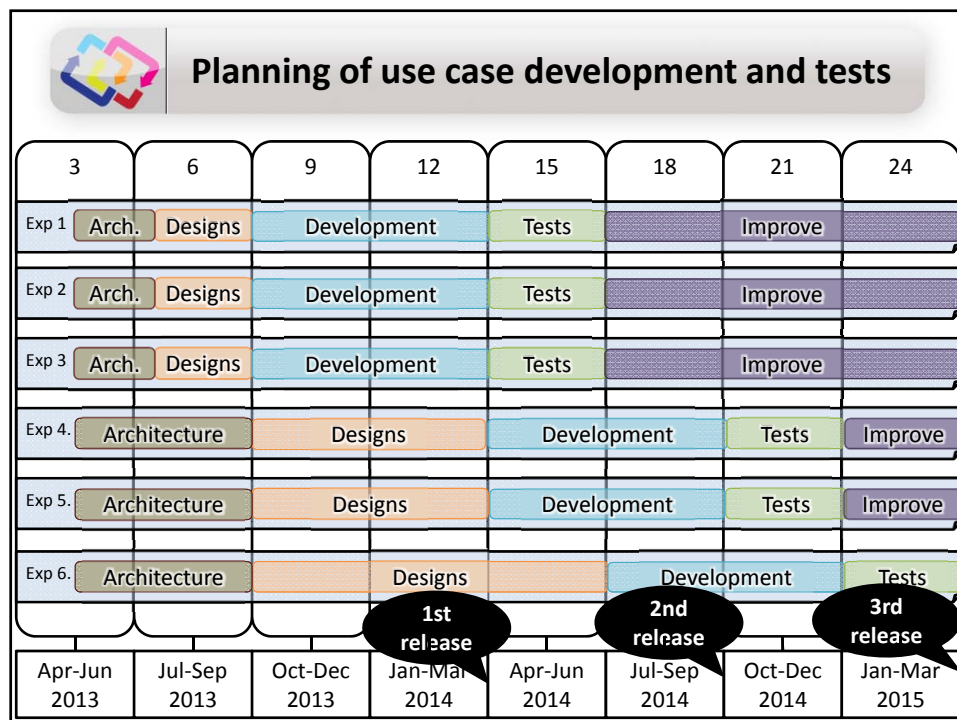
Planning of use case development and tests

| 3 | 6 | 9 | 12 | 15 | 18 | 21 | 24 |
|---|---|---|---|---|---|---|---|

Exp 1 Arch. Designs Development Tests Improve

Exp 2 Arch. Designs Development Tests Improve

Exp 3 Arch. Designs Development Tests Improve

Exp 4. Architecture Designs Development Tests Improve

Exp 5. Architecture Designs Development Tests Improve

Exp 6. Architecture Designs Development Tests

1st release

2nd release

3rd release

| Apr-Jun 2013 | Jul-Sep 2013 | Oct-Dec 2013 | Jan-Mar 2014 | Apr-Jun 2014 | Jul-Sep 2014 | Oct-Dec 2014 | Jan-Mar 2015 |
|---|---|---|---|---|---|---|---|